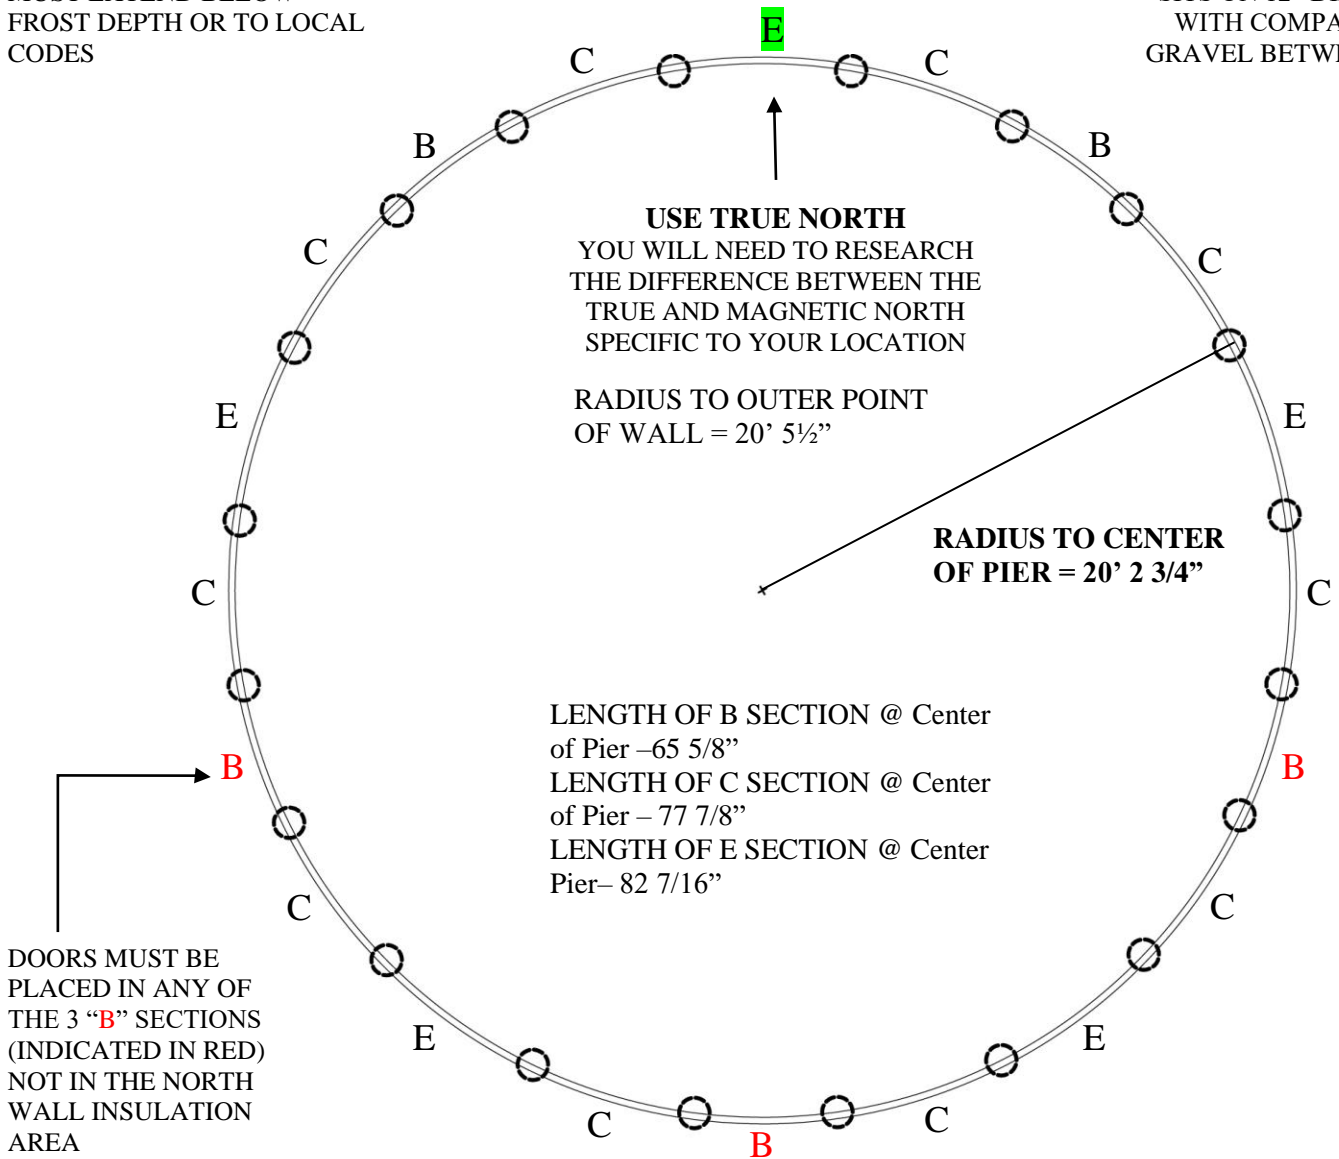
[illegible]
FROST DEPTH OR TO LOCAL CODES

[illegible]
WITH COMPA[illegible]
GRAVEL BETW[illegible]

E

C

C

B

B

USE TRUE NORTH
YOU WILL NEED TO RESEARCH THE DIFFERENCE BETWEEN THE TRUE AND MAGNETIC NORTH SPECIFIC TO YOUR LOCATION

C

C

RADIUS TO OUTER POINT OF WALL = 20’ 5½”

E

E

RADIUS TO CENTER OF PIER = 20’ 2 3/4”

C

C

LENGTH OF B SECTION @ Center of Pier –65 5/8”
LENGTH OF C SECTION @ Center of Pier – 77 7/8”
LENGTH OF E SECTION @ Center Pier– 82 7/16”

B

B

C

C

DOORS MUST BE PLACED IN ANY OF THE 3 “B” SECTIONS (INDICATED IN RED) NOT IN THE NORTH WALL INSULATION AREA

E

E

C

C

B